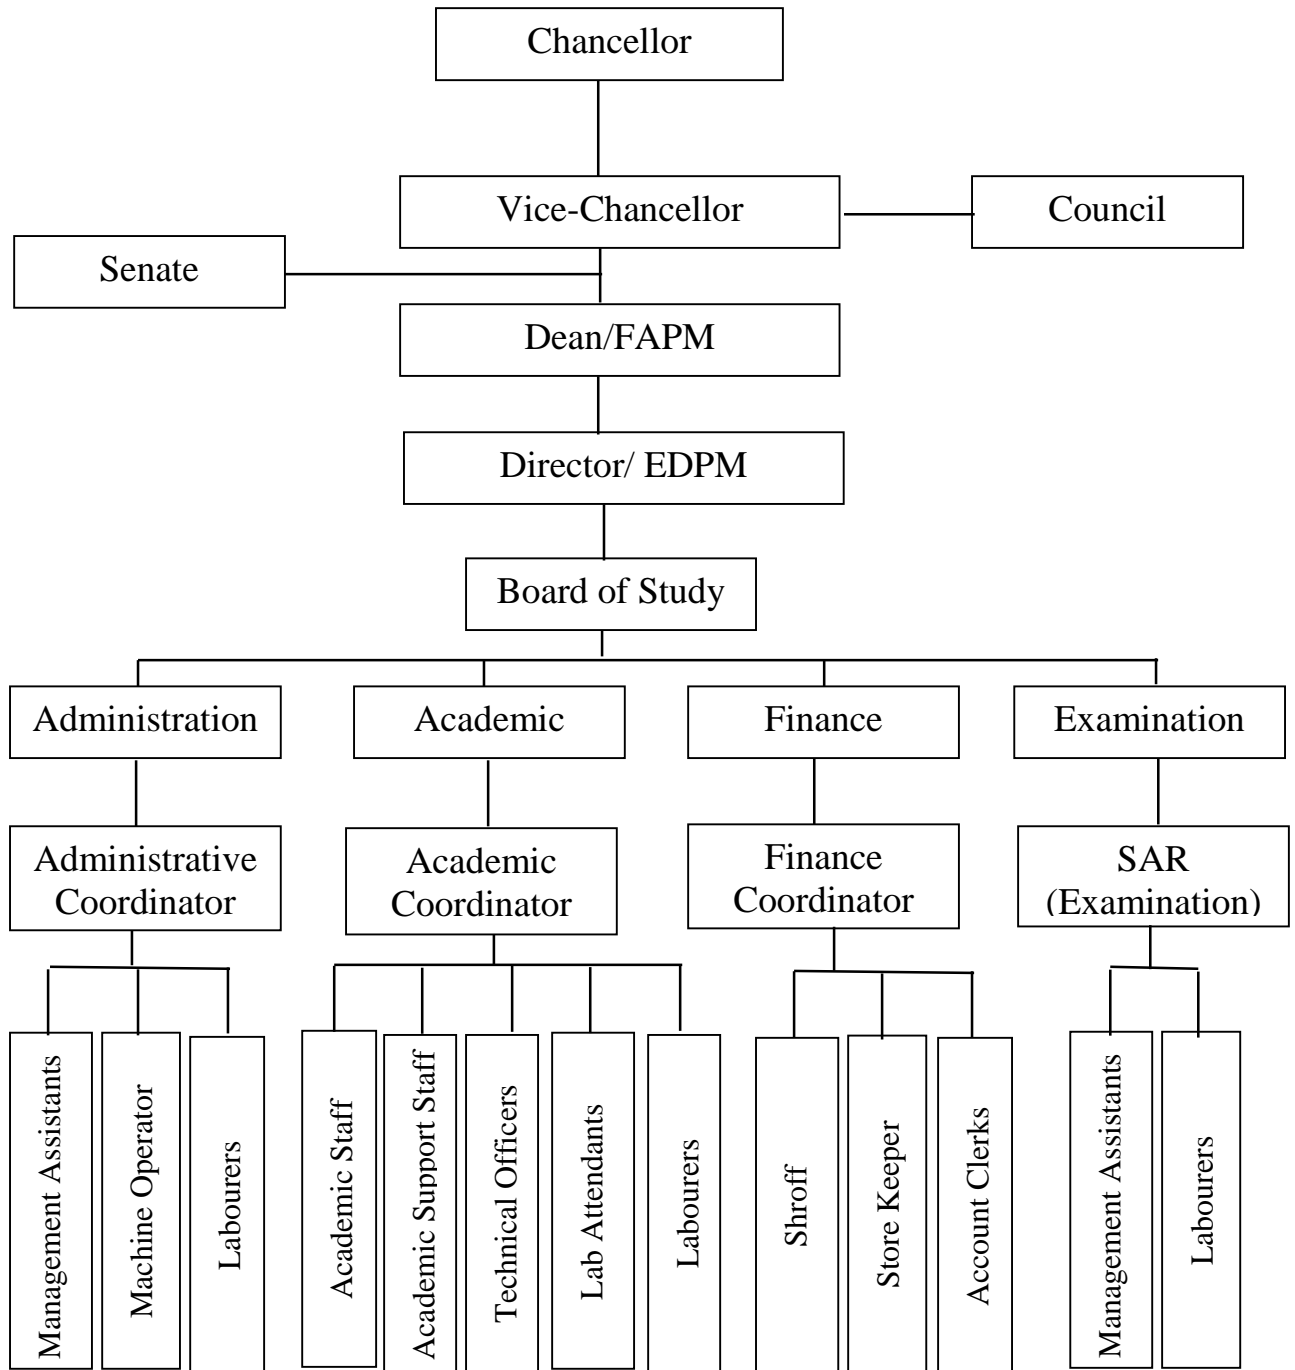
Chancellor

Vice-Chancellor

Council

Senate

Dean/FAPM

Director/ EDPM

Board of Study

Administration

Academic

Finance

Examination

Administrative Coordinator

Academic Coordinator

Finance Coordinator

SAR (Examination)

Management Assistants

Machine Operator

Labourers

Academic Staff

Academic Support Staff

Technical Officers

Lab Attendants

Labourers

Shroff

Store Keeper

Account Clerks

Management Assistants

Labourers